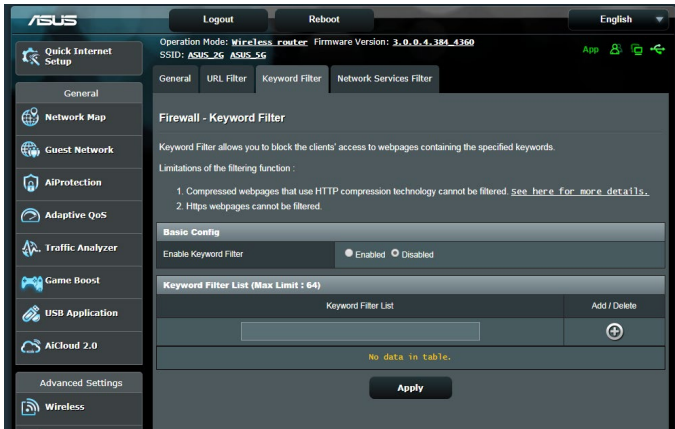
ASUS

Logout

Reboot

English

Quick Internet Setup

Operation Mode: Wireless router Firmware Version: 3.0.0.4.384_4360
SSID: ASUS_2G ASUS_5G

App

General

Network Map

Guest Network

AiProtection

Adaptive QoS

Traffic Analyzer

Game Boost

USB Application

AiCloud 2.0

Advanced Settings

Wireless

General | URL Filter | Keyword Filter | Network Services Filter

Firewall - Keyword Filter

Keyword Filter allows you to block the clients' access to webpages containing the specified keywords.

Limitations of the filtering function :

1. Compressed webpages that use HTTP compression technology cannot be filtered. See here for more details.
2. Https webpages cannot be filtered.

Basic Config

| Enable Keyword Filter | Enabled Disabled |
|---|---|

Keyword Filter List (Max Limit : 64)

| Keyword Filter List | Add / Delete |
|---|---|
| | |
| No data in table. | |

Apply